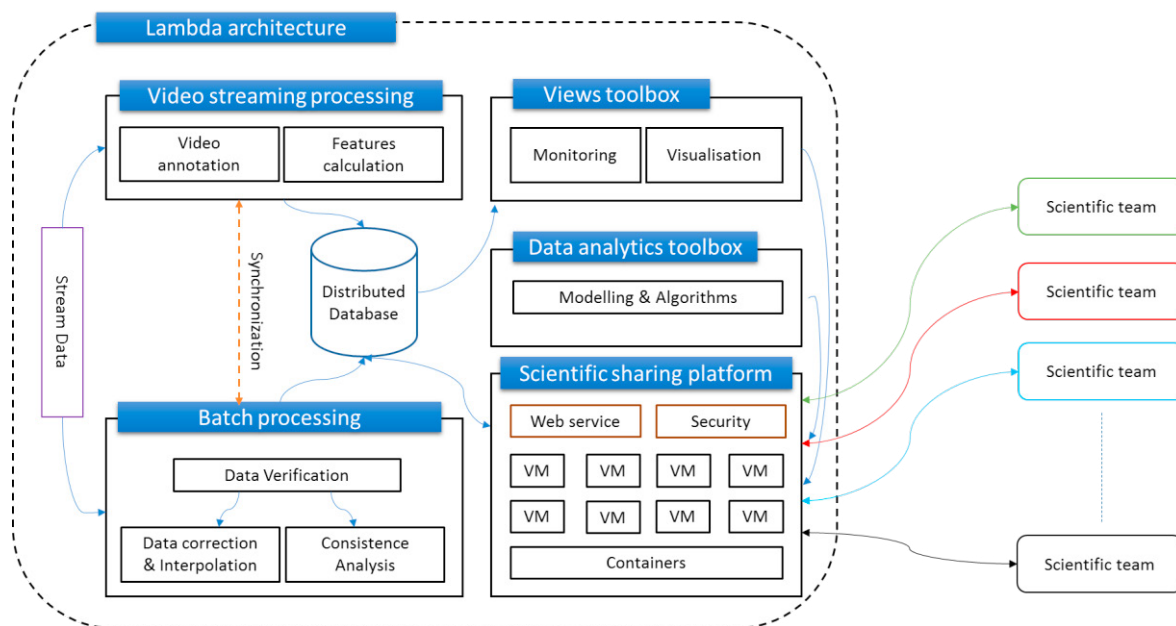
Lambda architecture

Video streaming processing

Video annotation

Features calculation

Views toolbox

Monitoring

Visualisation

Stream Data

Synchronization

Distributed Database

Data analytics toolbox

Modelling & Algorithms

Scientific sharing platform

Web service

Security

VM

VM

VM

VM

VM

VM

VM

VM

Containers

Batch processing

Data Verification

Data correction & Interpolation

Consistence Analysis

Scientific team

Scientific team

Scientific team

Scientific team